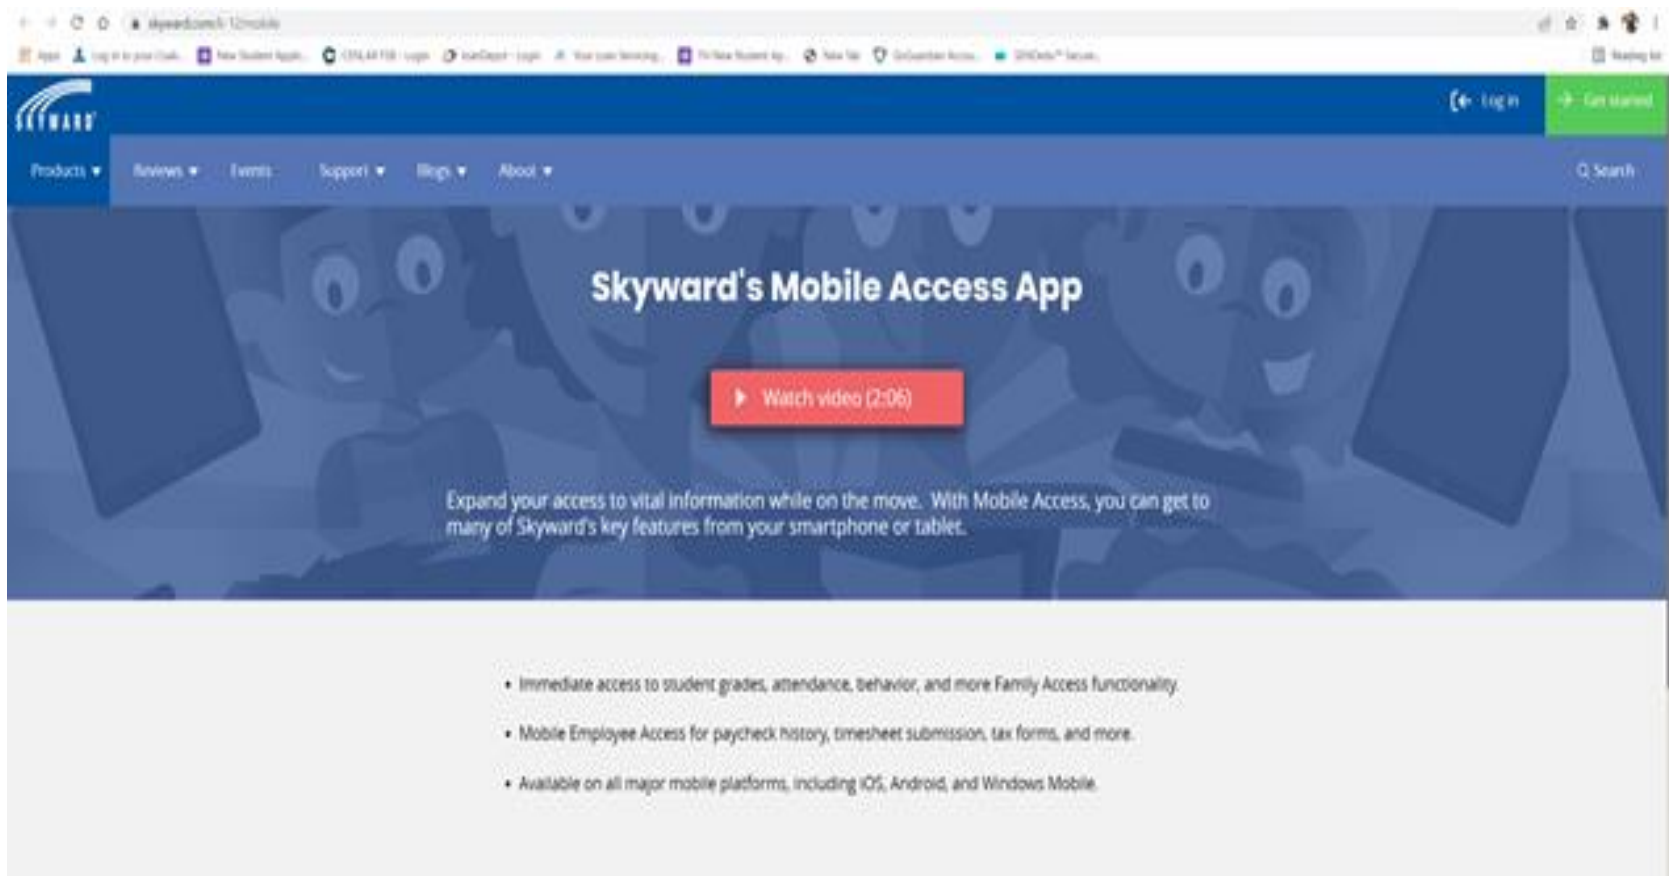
skyward.com/k-12/mobile

Apps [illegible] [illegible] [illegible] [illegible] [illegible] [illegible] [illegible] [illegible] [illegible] Reading list

SKYWARD

Log in

Get started

Products ▾ Reviews ▾ Events Support ▾ Blogs ▾ About ▾

Search

Skyward's Mobile Access App

Watch video (2:06)

Expand your access to vital information while on the move. With Mobile Access, you can get to many of Skyward's key features from your smartphone or tablet.

- Immediate access to student grades, attendance, behavior, and more Family Access functionality
- Mobile Employee Access for paycheck history, timesheet submission, tax forms, and more
- Available on all major mobile platforms, including iOS, Android, and Windows Mobile